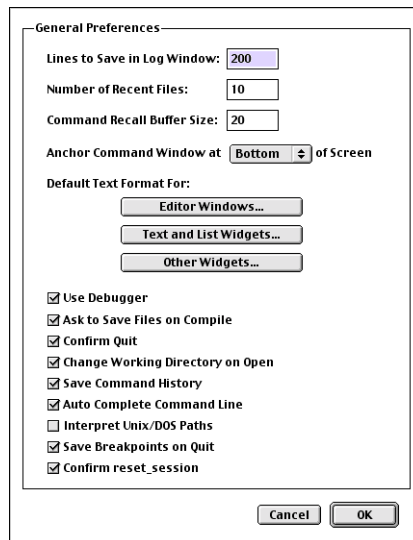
General Preferences

Lines to Save in Log Window: 200

Number of Recent Files: 10

Command Recall Buffer Size: 20

Anchor Command Window at Bottom of Screen

Default Text Format For:

Editor Windows...

Text and List Widgets...

Other Widgets...

☑ Use Debugger
☑ Ask to Save Files on Compile
☑ Confirm Quit
☑ Change Working Directory on Open
☑ Save Command History
☑ Auto Complete Command Line
☐ Interpret Unix/DOS Paths
☑ Save Breakpoints on Quit
☑ Confirm reset_session

Cancel OK